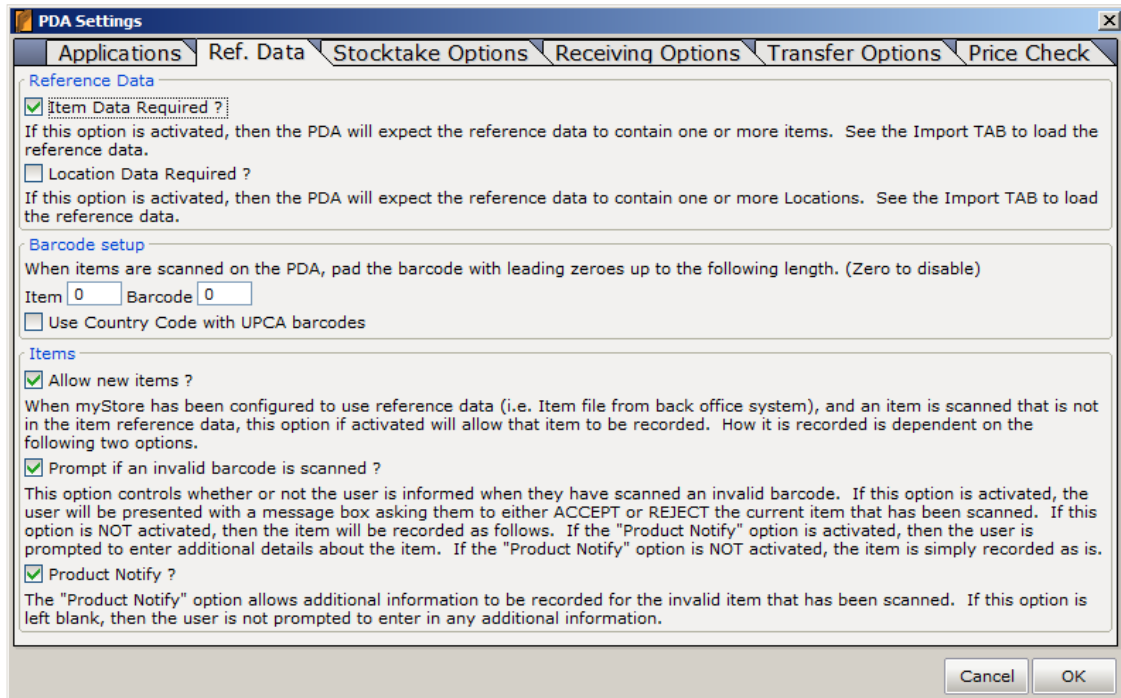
PDA Settings

Applications | Ref. Data | Stocktake Options | Receiving Options | Transfer Options | Price Check

Reference Data

Item Data Required ?

If this option is activated, then the PDA will expect the reference data to contain one or more items. See the Import TAB to load the reference data.

Location Data Required ?

If this option is activated, then the PDA will expect the reference data to contain one or more Locations. See the Import TAB to load the reference data.

Barcode setup

When items are scanned on the PDA, pad the barcode with leading zeroes up to the following length. (Zero to disable)

Item 0 Barcode 0

Use Country Code with UPCA barcodes

Items

Allow new items ?

When myStore has been configured to use reference data (i.e. Item file from back office system), and an item is scanned that is not in the item reference data, this option if activated will allow that item to be recorded. How it is recorded is dependent on the following two options.

Prompt if an invalid barcode is scanned ?

This option controls whether or not the user is informed when they have scanned an invalid barcode. If this option is activated, the user will be presented with a message box asking them to either ACCEPT or REJECT the current item that has been scanned. If this option is NOT activated, then the item will be recorded as follows. If the "Product Notify" option is activated, then the user is prompted to enter additional details about the item. If the "Product Notify" option is NOT activated, the item is simply recorded as is.

Product Notify ?

The "Product Notify" option allows additional information to be recorded for the invalid item that has been scanned. If this option is left blank, then the user is not prompted to enter in any additional information.

Cancel OK